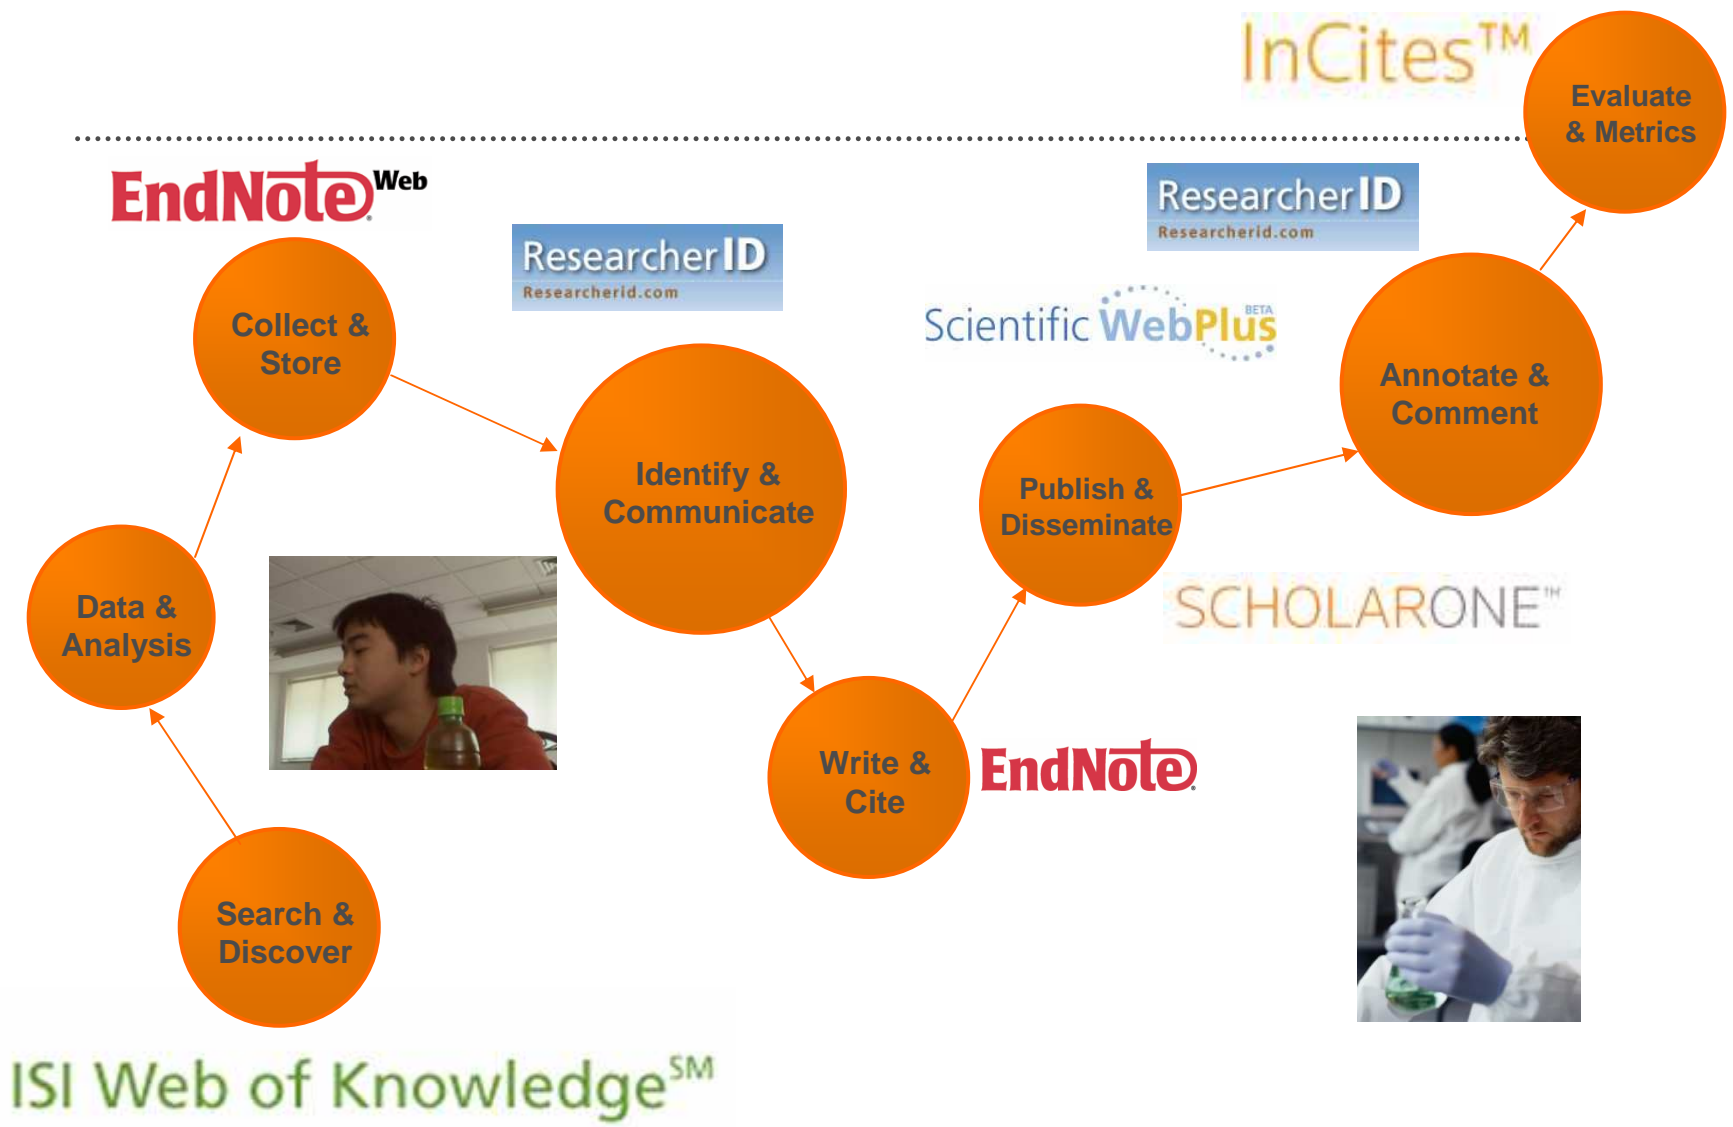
InCites™

Evaluate & Metrics

EndNote Web

ResearcherID
Researcherid.com

ResearcherID
Researcherid.com

Scientific WebPlus BETA

Collect & Store

Identify & Communicate

Publish & Disseminate

Annotate & Comment

Data & Analysis

Write & Cite

EndNote

SCHOLARONE™

Search & Discover

ISI Web of Knowledge℠